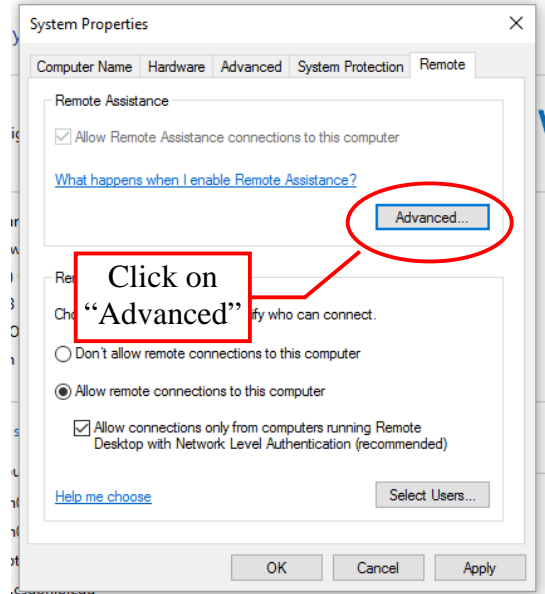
System Properties

Computer Name | Hardware | Advanced | System Protection | Remote

Remote Assistance

Allow Remote Assistance connections to this computer

What happens when I enable Remote Assistance?

Advanced...

Re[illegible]

Cho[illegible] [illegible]fy who can connect.

Click on "Advanced"

Don't allow remote connections to this computer

Allow remote connections to this computer

Allow connections only from computers running Remote Desktop with Network Level Authentication (recommended)

Help me choose

Select Users...

OK | Cancel | Apply